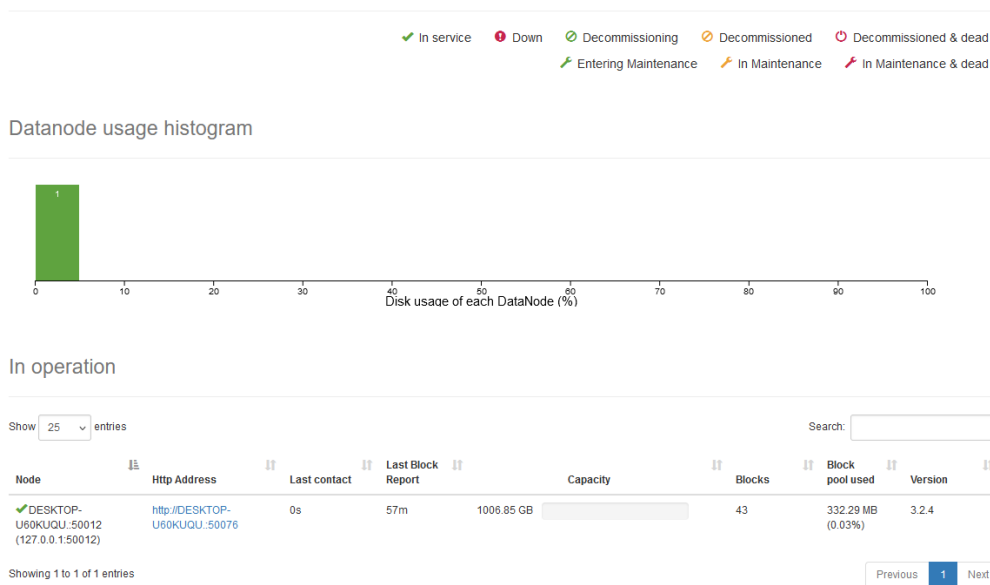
In service  Down  Decommissioning  Decommissioned  Decommissioned & dead
Entering Maintenance  In Maintenance  In Maintenance & dead

Datanode usage histogram

1

0 10 20 30 40 50 60 70 80 90 100
Disk usage of each DataNode (%)

In operation

Show 25 entries

Search:

| Node | Http Address | Last contact | Last Block Report | Capacity | | Blocks | Block pool used | Version |
|---|---|---|---|---|---|---|---|---|
| DESKTOP-U60KUQU.:50012 (127.0.0.1:50012) | http://DESKTOP-U60KUQU.:50076 | 0s | 57m | 1006.85 GB | | 43 | 332.29 MB (0.03%) | 3.2.4 |

Showing 1 to 1 of 1 entries

Previous 1 Next